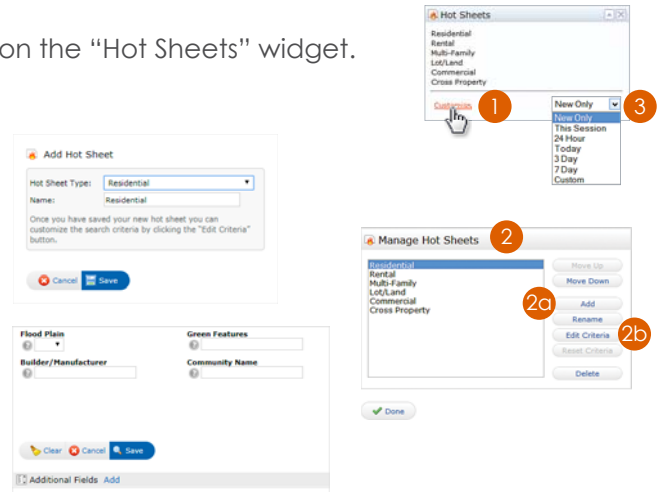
on the "Hot Sheets" widget.

Hot Sheets

Residential
Rental
Multi-Family
Lot/Land
Commercial
Cross Property

Customize 1

New Only 3
New Only
This Session
24 Hour
Today
3 Day
7 Day
Custom

Add Hot Sheet

Hot Sheet Type: Residential
Name: Residential

Once you have saved your new hot sheet you can customize the search criteria by clicking the "Edit Criteria" button.

Cancel Save

Manage Hot Sheets 2

Residential
Rental
Multi-Family
Lot/Land
Commercial
Cross Property

Move Up
Move Down
2a Add
Rename
Edit Criteria 2b
Reset Criteria
Delete

Done

Flood Plain
Green Features
Builder/Manufacturer
Community Name

Clear Cancel Save

Additional Fields Add